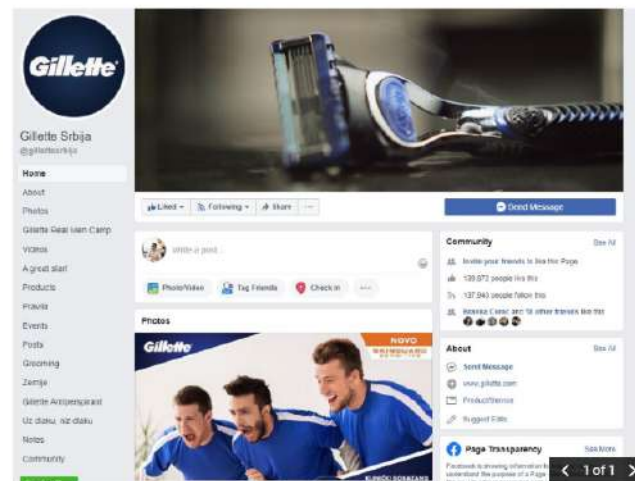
Gillette

Gillette Srbija
@gillettesrbija

Home
About
Photos
Gilette Real Men Camp
Videos
A great start
Products
Pravila
Events
Posts
Grooming
Zemlja
Gilette Antiperspirant
Uz dlaku, niz dlaku
Notes
Community

Liked ▾ Following ▾ Share ···

Send Message

Write a post...

Photo/Video Tag Friends Check in ···

Photos

Gillette

NOVO

Community See All
Invite your friends to like this Page
139,972 people like this
137,940 people follow this
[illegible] and 18 other friends like this

About See All
Send Message
www.gillette.com
Product/Service
Suggest Edits

Page Transparency See More
Facebook is showing information to help you understand the purpose of a Page

1 of 1